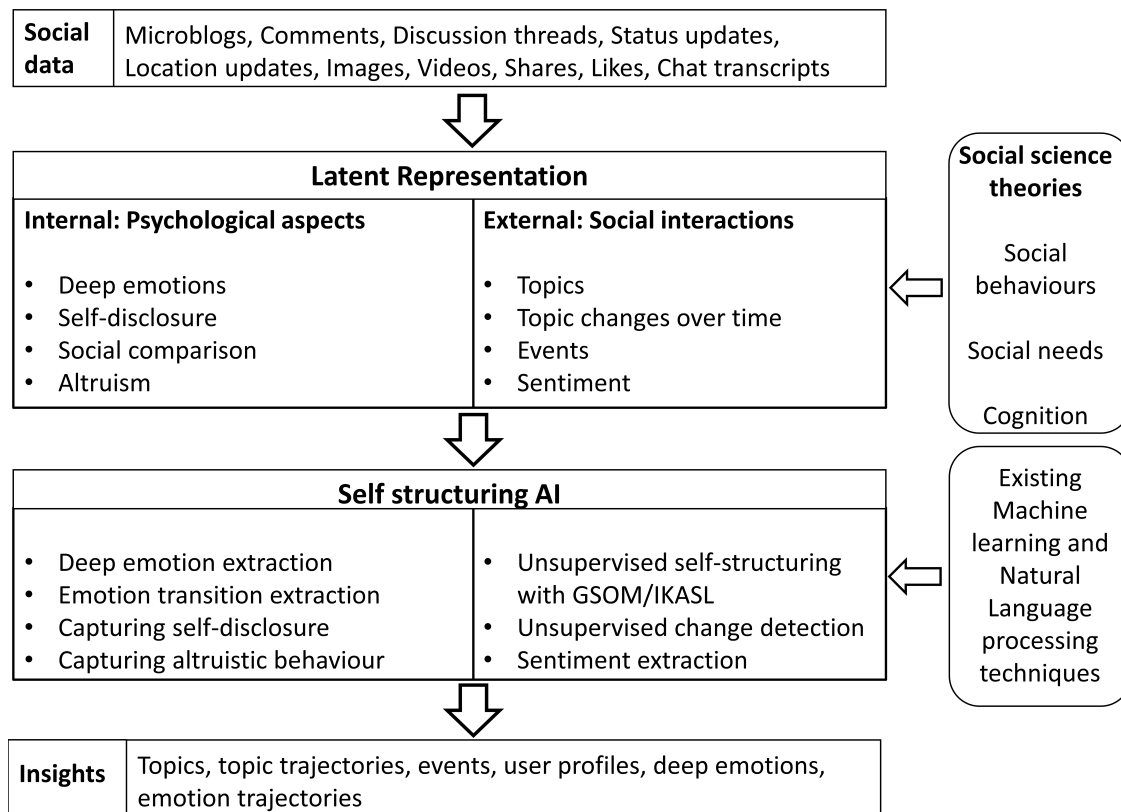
| Social data | Microblogs, Comments, Discussion threads, Status updates, Location updates, Images, Videos, Shares, Likes, Chat transcripts |
|---|---|

Latent Representation

| Internal: Psychological aspects | External: Social interactions |
|---|---|
| • Deep emotions<br>• Self-disclosure<br>• Social comparison<br>• Altruism | • Topics<br>• Topic changes over time<br>• Events<br>• Sentiment |

Social science theories

Social behaviours

Social needs

Cognition

Self structuring AI

| | |
|---|---|
| • Deep emotion extraction<br>• Emotion transition extraction<br>• Capturing self-disclosure<br>• Capturing altruistic behaviour | • Unsupervised self-structuring with GSOM/IKASL<br>• Unsupervised change detection<br>• Sentiment extraction |

Existing Machine learning and Natural Language processing techniques

| Insights | Topics, topic trajectories, events, user profiles, deep emotions, emotion trajectories |
|---|---|